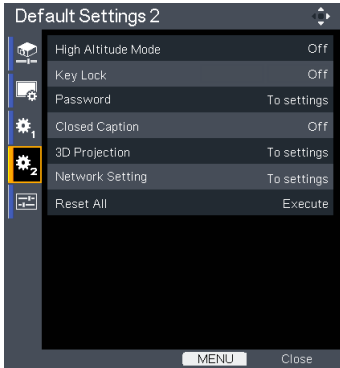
Default Settings 2

| | |
|---|---|
| High Altitude Mode | Off |
| Key Lock | Off |
| Password | To settings |
| Closed Caption | Off |
| 3D Projection | To settings |
| Network Setting | To settings |
| Reset All | Execute |

MENU Close